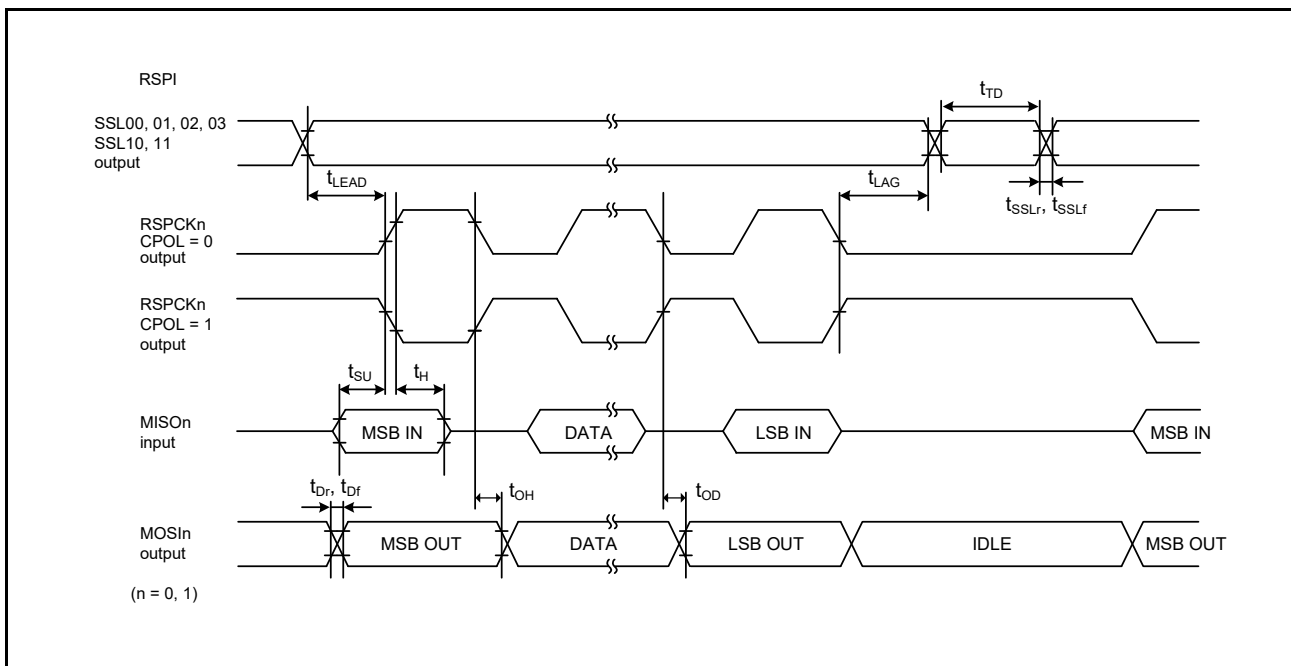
RSPI

$t_{TD}$

SSL00, 01, 02, 03
SSL10, 11
output

$t_{LEAD}$

$t_{LAG}$

$t_{SSLr}$, $t_{SSLf}$

RSPCKn
CPOL = 0
output

RSPCKn
CPOL = 1
output

$t_{SU}$

$t_{H}$

MISOn
input

MSB IN

DATA

LSB IN

MSB IN

$t_{Dr}$, $t_{Df}$

$t_{OH}$

$t_{OD}$

MOSIn
output

MSB OUT

DATA

LSB OUT

IDLE

MSB OUT

(n = 0, 1)